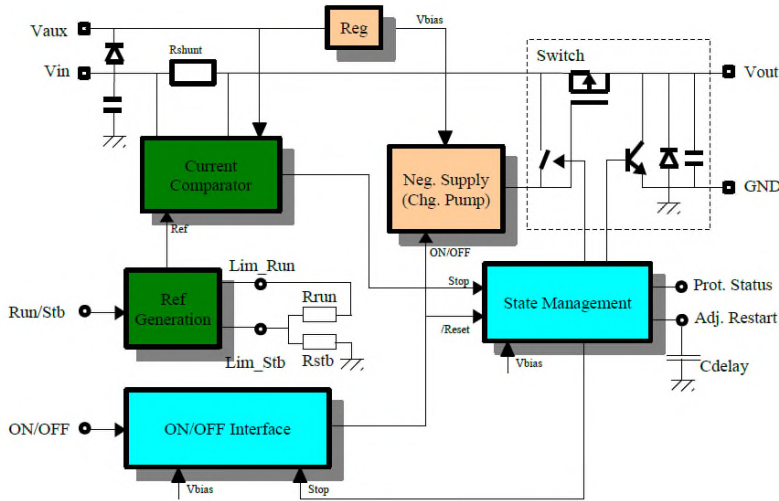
Vaux
Reg
Vbias
Rshunt
Switch
Vin
Vout
Current Comparator
Neg. Supply (Chg. Pump)
GND
Ref
ON/OFF
Lim_Run
Stop
Run/Stb
Ref Generation
Rrun
State Management
Prot. Status
/Reset
Adj. Restart
Lim_Stb
Rstb
Vbias
Cdelay
ON/OFF
ON/OFF Interface
Vbias
Stop